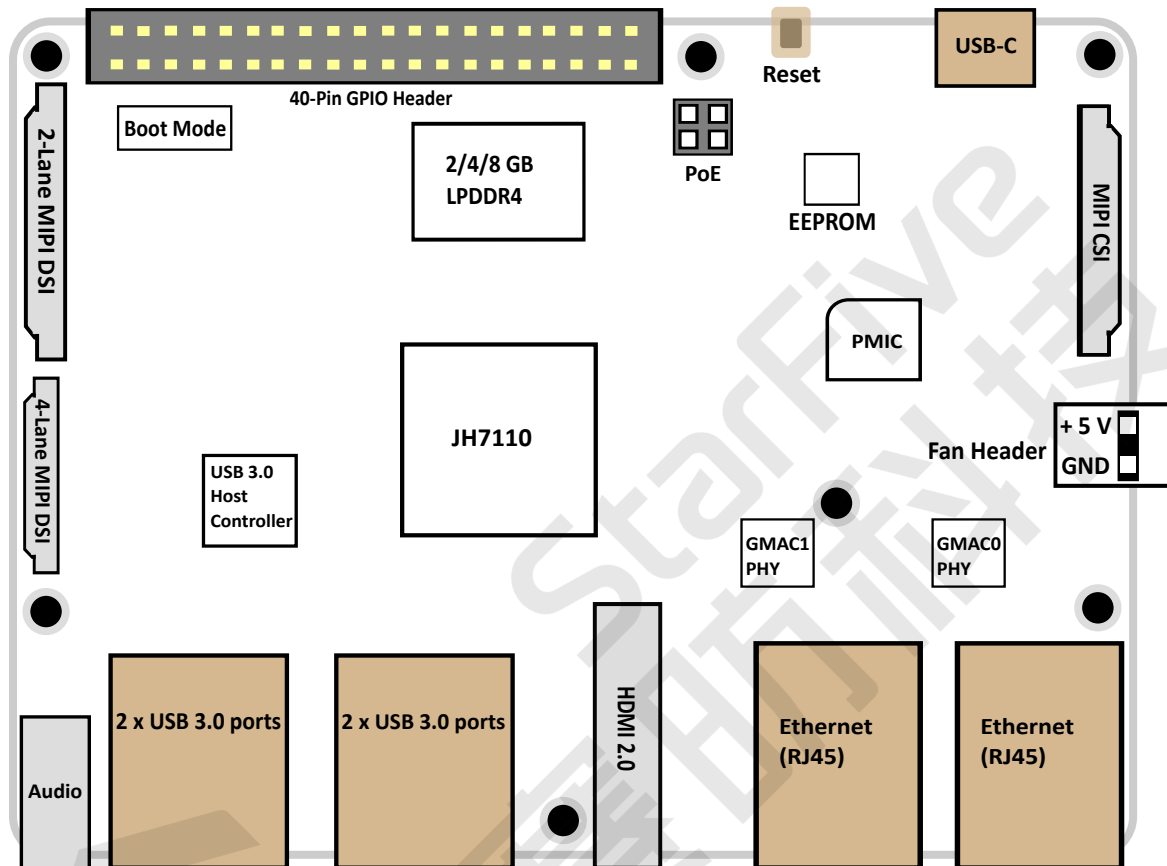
40-Pin GPIO Header

Reset

USB-C

Boot Mode

2-Lane MIPI DSI

2/4/8 GB
LPDDR4

PoE

EEPROM

MIPI CSI

PMIC

4-Lane MIPI DSI

JH7110

+ 5 V
GND

Fan Header

USB 3.0
Host
Controller

GMAC1
PHY

GMAC0
PHY

HDMI 2.0

2 x USB 3.0 ports

2 x USB 3.0 ports

Ethernet
(RJ45)

Ethernet
(RJ45)

Audio

StarFive